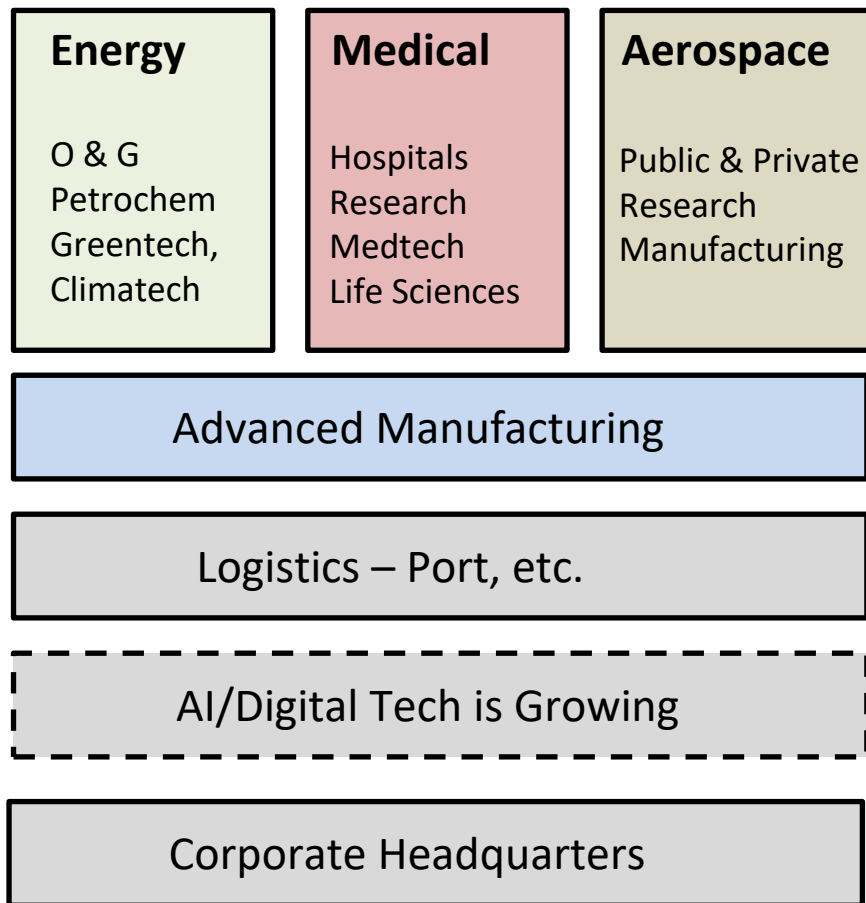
Energy

O & G
Petrochem
Greentech,
Climatech

Medical

Hospitals
Research
Medtech
Life Sciences

Aerospace

Public & Private
Research
Manufacturing

Advanced Manufacturing

Logistics – Port, etc.

AI/Digital Tech is Growing

Corporate Headquarters